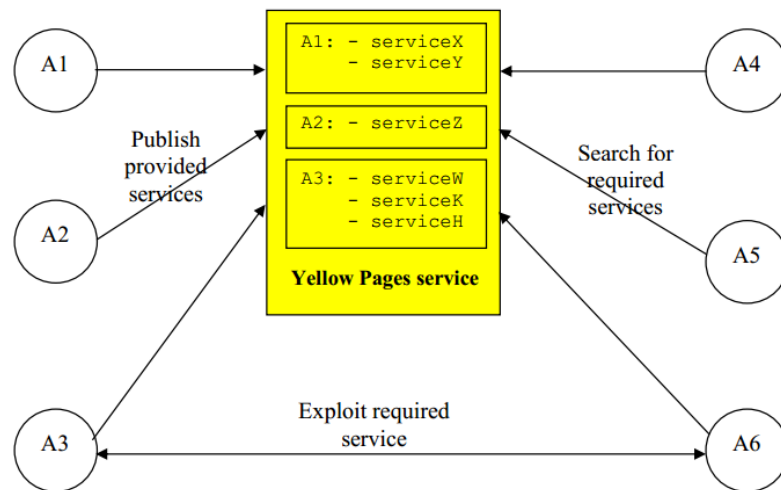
A1

A1: - serviceX
- serviceY

A4

A2: - serviceZ

Publish provided services

Search for required services

A3: - serviceW
- serviceK
- serviceH

A2

A5

Yellow Pages service

Exploit required service

A3

A6